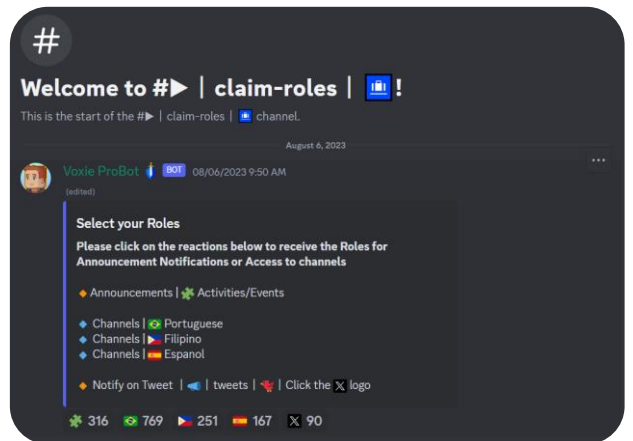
#

Welcome to #▶ | claim-roles | 🆔!

This is the start of the #▶ | claim-roles | 🆔 channel.

August 6, 2023

Voxie ProBot BOT 08/06/2023 9:50 AM
(edited)

Select your Roles

Please click on the reactions below to receive the Roles for Announcement Notifications or Access to channels

🔸 Announcements | 🧩 Activities/Events

🔹 Channels | 🇧🇷 Portuguese
🔹 Channels | 🇵🇭 Filipino
🔹 Channels | 🇪🇸 Espanol

🔸 Notify on Tweet | 📢 | tweets | 🦞 | Click the 𝕏 logo

🧩 316 🇧🇷 769 🇵🇭 251 🇪🇸 167 𝕏 90